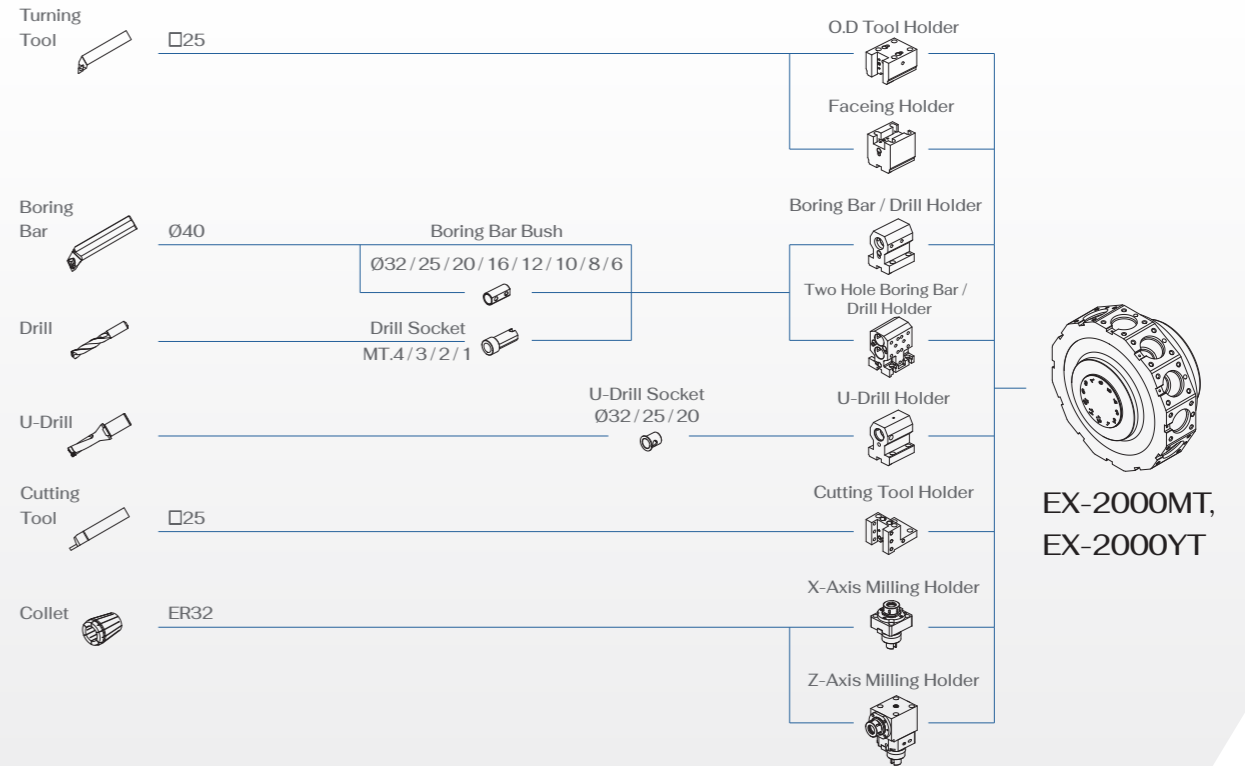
Turning Tool

□25

O.D Tool Holder

Faceing Holder

Boring Bar

Ø40

Boring Bar Bush

Ø32 / 25 / 20 / 16 / 12 / 10 / 8 / 6

Boring Bar / Drill Holder

Two Hole Boring Bar / Drill Holder

Drill

Drill Socket

MT.4 / 3 / 2 / 1

U-Drill

U-Drill Socket

Ø32 / 25 / 20

U-Drill Holder

Cutting Tool

□25

Cutting Tool Holder

EX-2000MT, EX-2000YT

Collet

ER32

X-Axis Milling Holder

Z-Axis Milling Holder